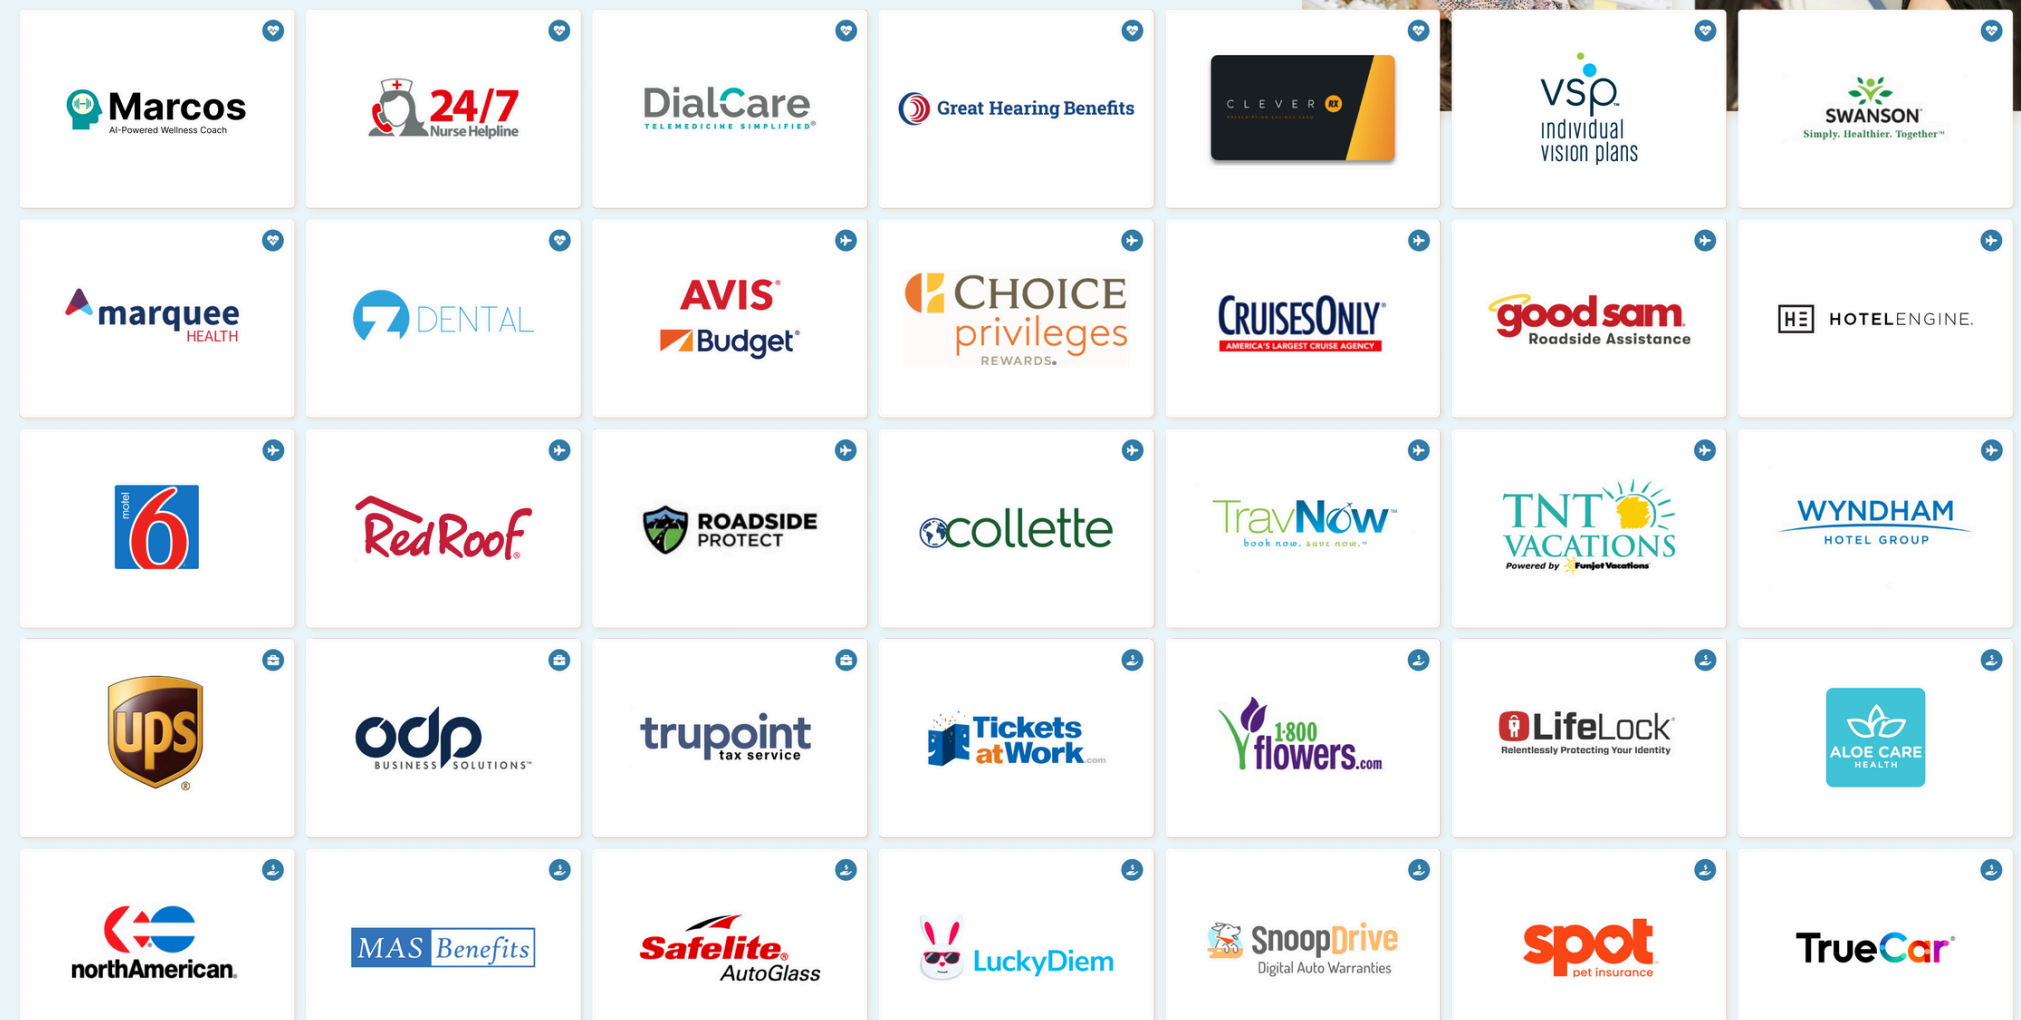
Marcos
AI-Powered Wellness Coach

24/7
Nurse Helpline

DialCare
TELEMEDICINE SIMPLIFIED®

Great Hearing Benefits

CLEVER RX

vsp
individual vision plans

SWANSON
Simply. Healthier. Together™

marquee
HEALTH

DENTAL

AVIS
Budget

CHOICE privileges
REWARDS

CRUISESONLY
AMERICA'S LARGEST CRUISE AGENCY

good sam
Roadside Assistance

HE HOTELENGINE.

motel 6

Red Roof

ROADSIDE PROTECT

collette

TravNow
book now. save now.

TNT VACATIONS
Powered by Funjet Vacations

WYNDHAM
HOTEL GROUP

ups

odp
BUSINESS SOLUTIONS™

trupoint
tax service

Tickets at Work.com

1-800 flowers.com

LifeLock
Relentlessly Protecting Your Identity

ALOE CARE
HEALTH

northAmerican.

MAS Benefits

Safelite AutoGlass

LuckyDiem

SnoopDrive
Digital Auto Warranties

spot
pet insurance

TrueCar